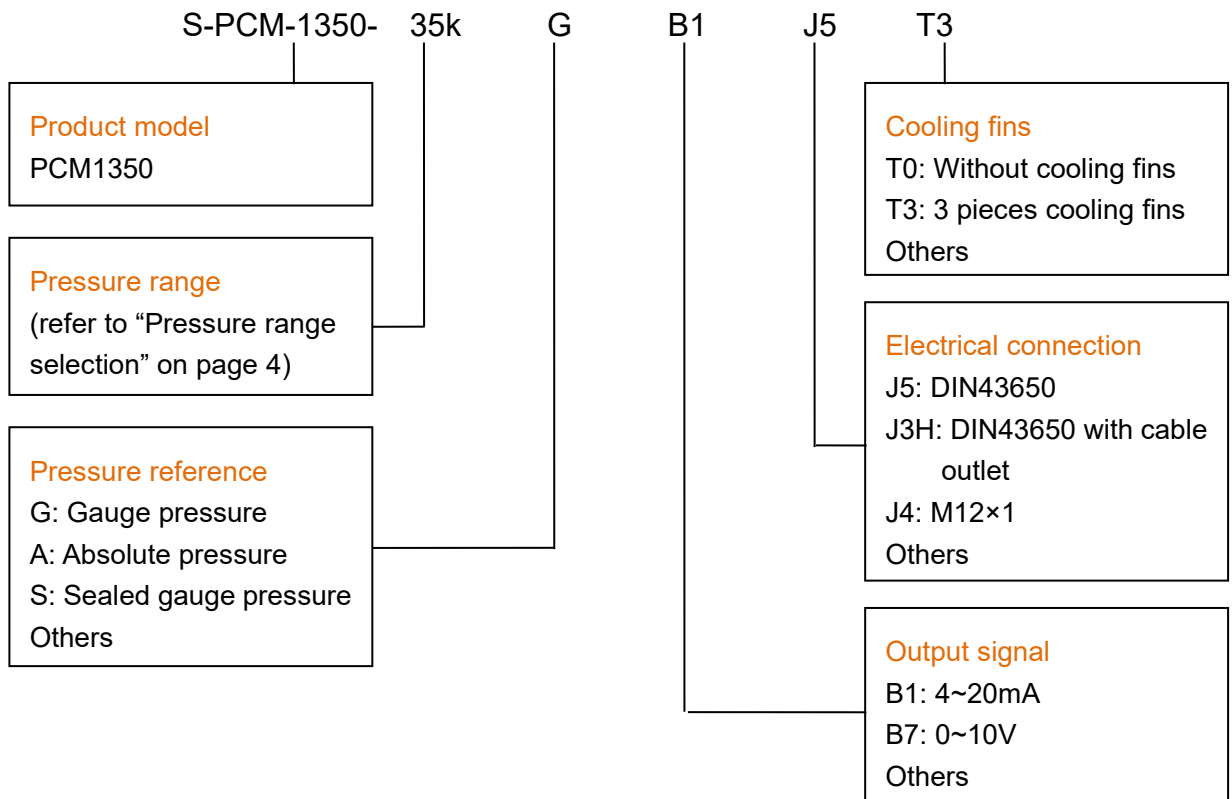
S-PCM-1350- 35k G B1 J5 T3

Product model
PCM1350

Pressure range
(refer to “Pressure range selection” on page 4)

Pressure reference
G: Gauge pressure
A: Absolute pressure
S: Sealed gauge pressure
Others

Cooling fins
T0: Without cooling fins
T3: 3 pieces cooling fins
Others

Electrical connection
J5: DIN43650
J3H: DIN43650 with cable outlet
J4: M12×1
Others

Output signal
B1: 4~20mA
B7: 0~10V
Others